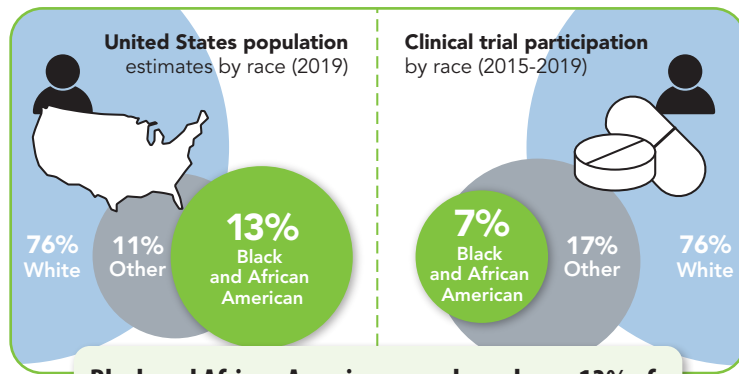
United States population
estimates by race (2019)

76%
White

11%
Other

13%
Black
and African
American

Clinical trial participation
by race (2015-2019)

7%
Black
and African
American

17%
Other

76%
White

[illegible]